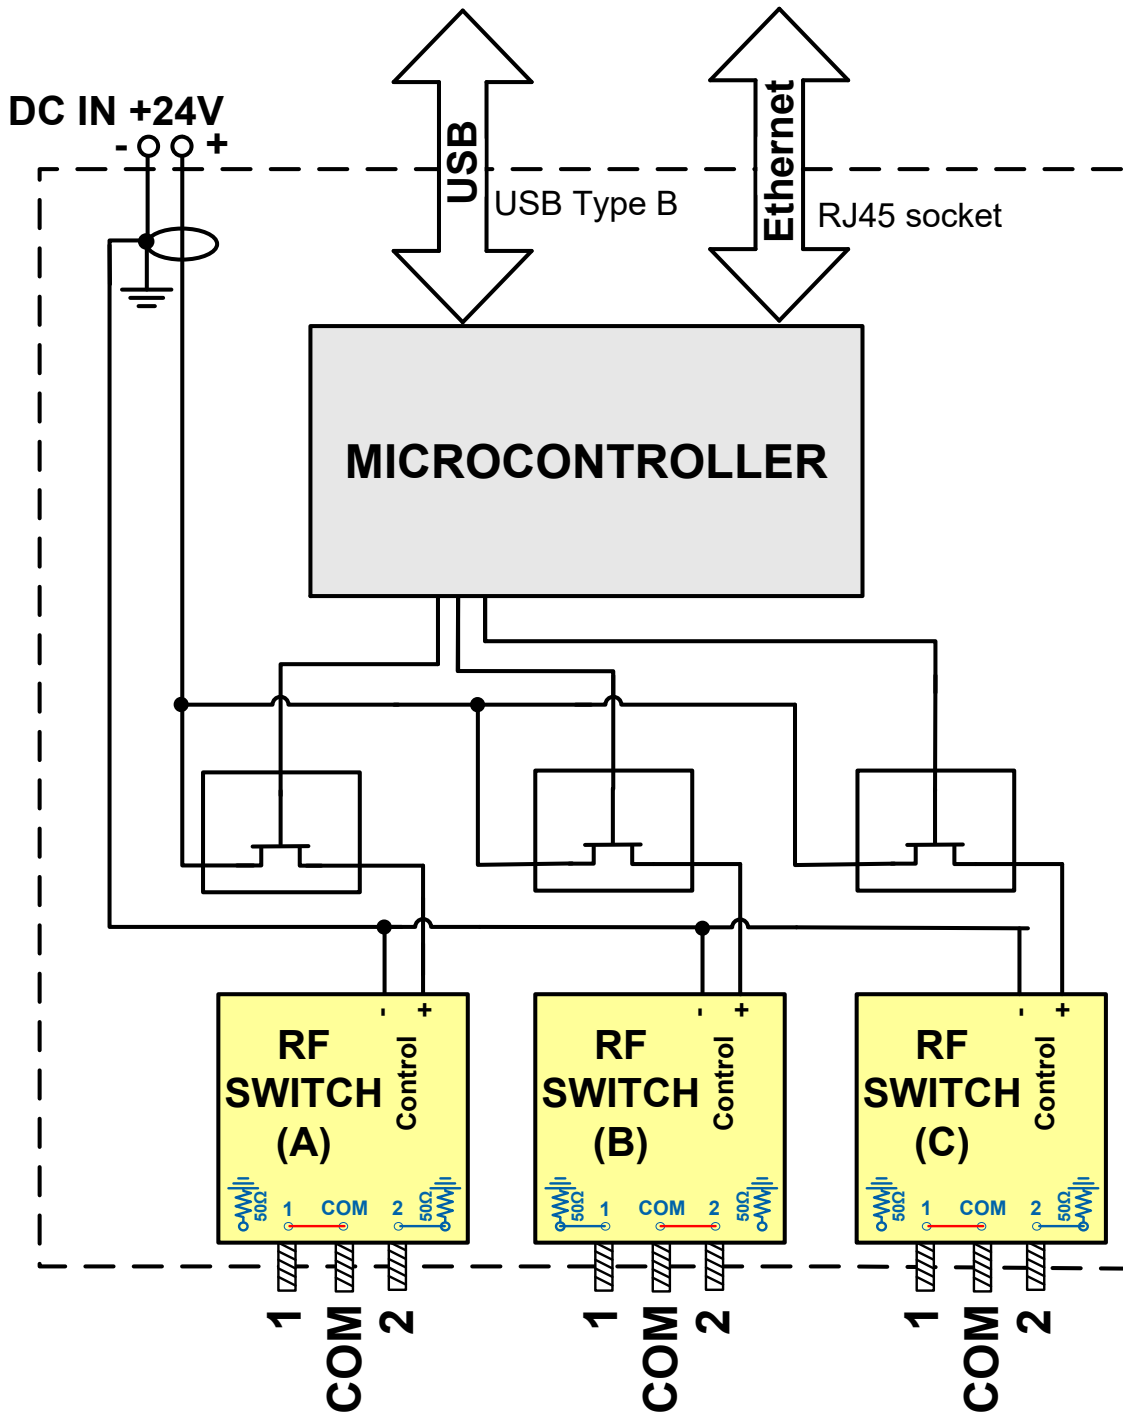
DC IN +24V
- +

USB
USB Type B

Ethernet
RJ45 socket

MICROCONTROLLER

RF SWITCH (A)
- +
Control
50Ω 1 COM 2 50Ω

RF SWITCH (B)
- +
Control
50Ω 1 COM 2 50Ω

RF SWITCH (C)
- +
Control
50Ω 1 COM 2 50Ω

1 COM 2
1 COM 2
1 COM 2